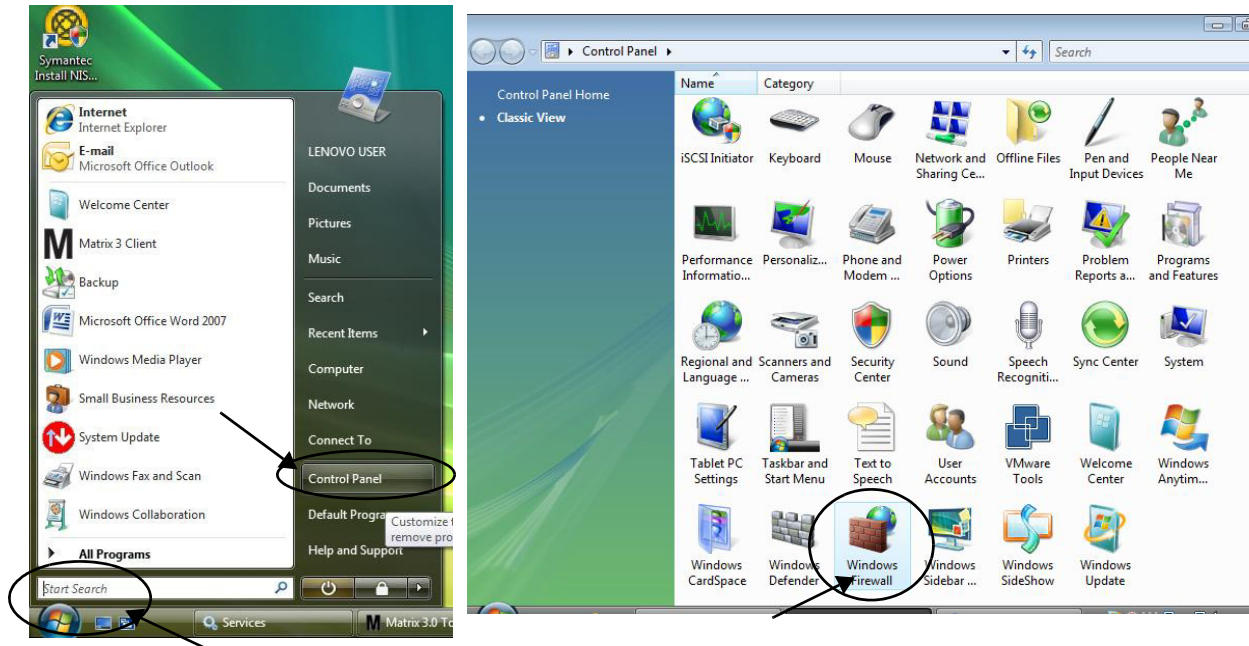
Symantec Install NIS...

Internet
Internet Explorer

E-mail
Microsoft Office Outlook

Welcome Center

Matrix 3 Client

Backup

Microsoft Office Word 2007

Windows Media Player

Small Business Resources

System Update

Windows Fax and Scan

Windows Collaboration

All Programs

Start Search

LENOVO USER

Documents

Pictures

Music

Search

Recent Items

Computer

Network

Connect To

Control Panel

Default Progra

Customize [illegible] remove pro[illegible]

Help and Support

Services

Matrix 3.0 To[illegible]

Control Panel

Search

Control Panel Home

Classic View

| Name | Category |
|---|---|

iSCSI Initiator
Keyboard
Mouse
Network and Sharing Ce...
Offline Files
Pen and Input Devices
People Near Me
Performance Informatio...
Personaliz...
Phone and Modem ...
Power Options
Printers
Problem Reports a...
Programs and Features
Regional and Language ...
Scanners and Cameras
Security Center
Sound
Speech Recogniti...
Sync Center
System
Tablet PC Settings
Taskbar and Start Menu
Text to Speech
User Accounts
VMware Tools
Welcome Center
Windows Anytim...
Windows CardSpace
Windows Defender
Windows Firewall
Windows Sidebar ...
Windows SideShow
Windows Update